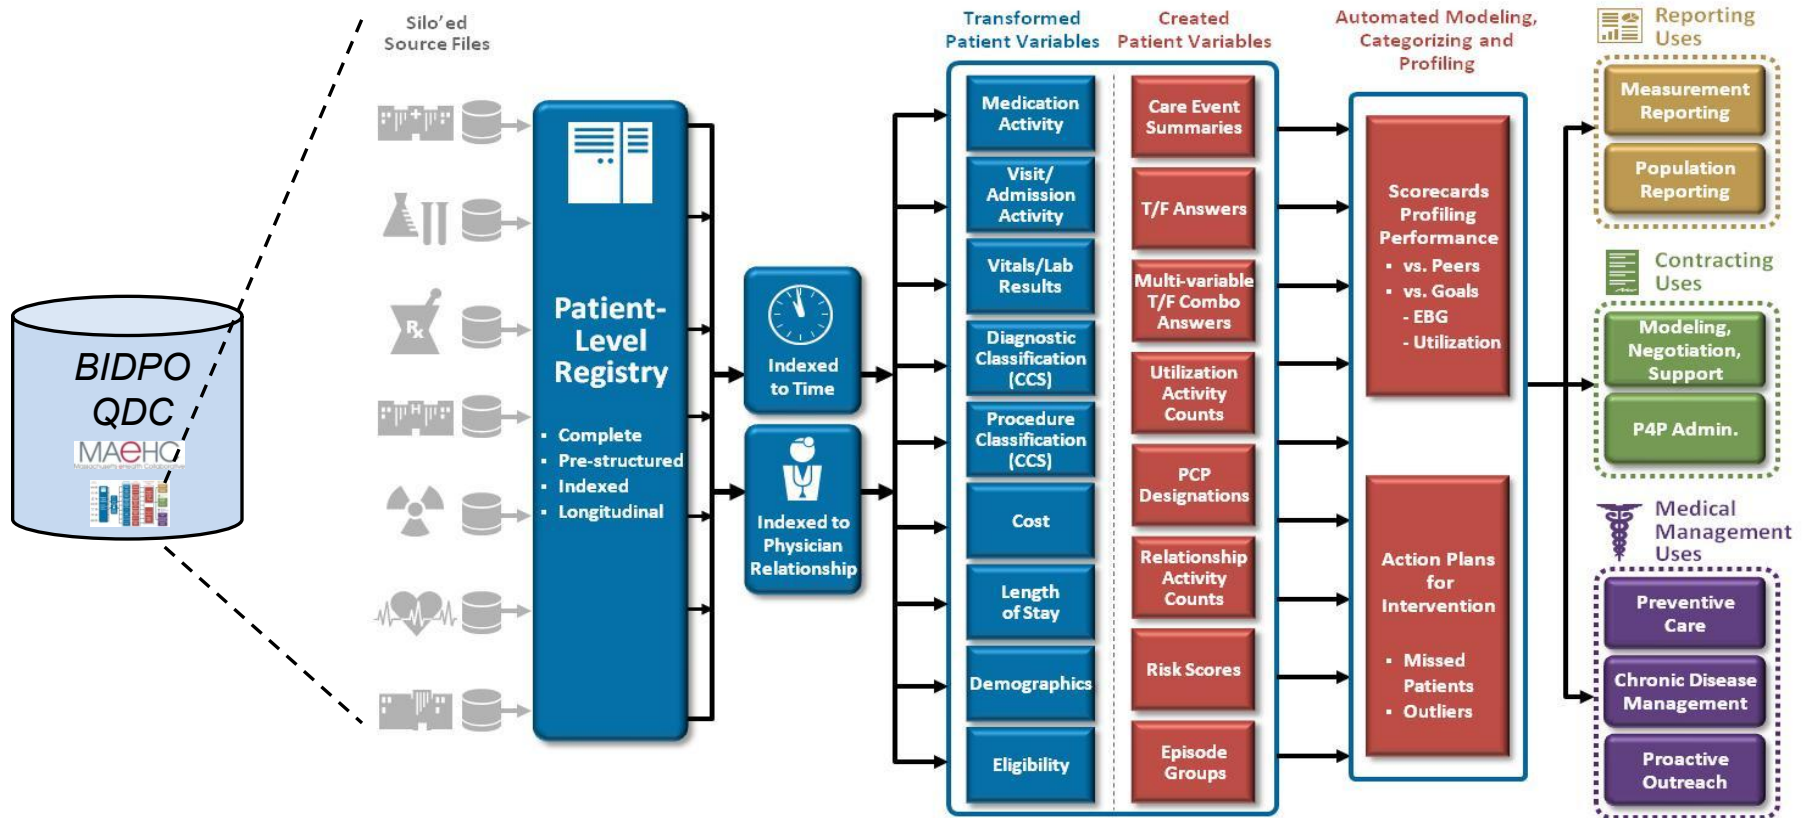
BIDPO QDC

MAeHC

Silo'ed Source Files

Patient-Level Registry

- Complete
- Pre-structured
- Indexed
- Longitudinal

Indexed to Time

Indexed to Physician Relationship

Transformed Patient Variables

Medication Activity

Visit/ Admission Activity

Vitals/Lab Results

Diagnostic Classification (CCS)

Procedure Classification (CCS)

Cost

Length of Stay

Demographics

Eligibility

Created Patient Variables

Care Event Summaries

T/F Answers

Multi-variable T/F Combo Answers

Utilization Activity Counts

PCP Designations

Relationship Activity Counts

Risk Scores

Episode Groups

Automated Modeling, Categorizing and Profiling

Scorecards Profiling Performance
- vs. Peers
- vs. Goals
- EBG
- Utilization

Action Plans for Intervention
- Missed Patients
- Outliers

Reporting Uses

Measurement Reporting

Population Reporting

Contracting Uses

Modeling, Negotiation, Support

P4P Admin.

Medical Management Uses

Preventive Care

Chronic Disease Management

Proactive Outreach